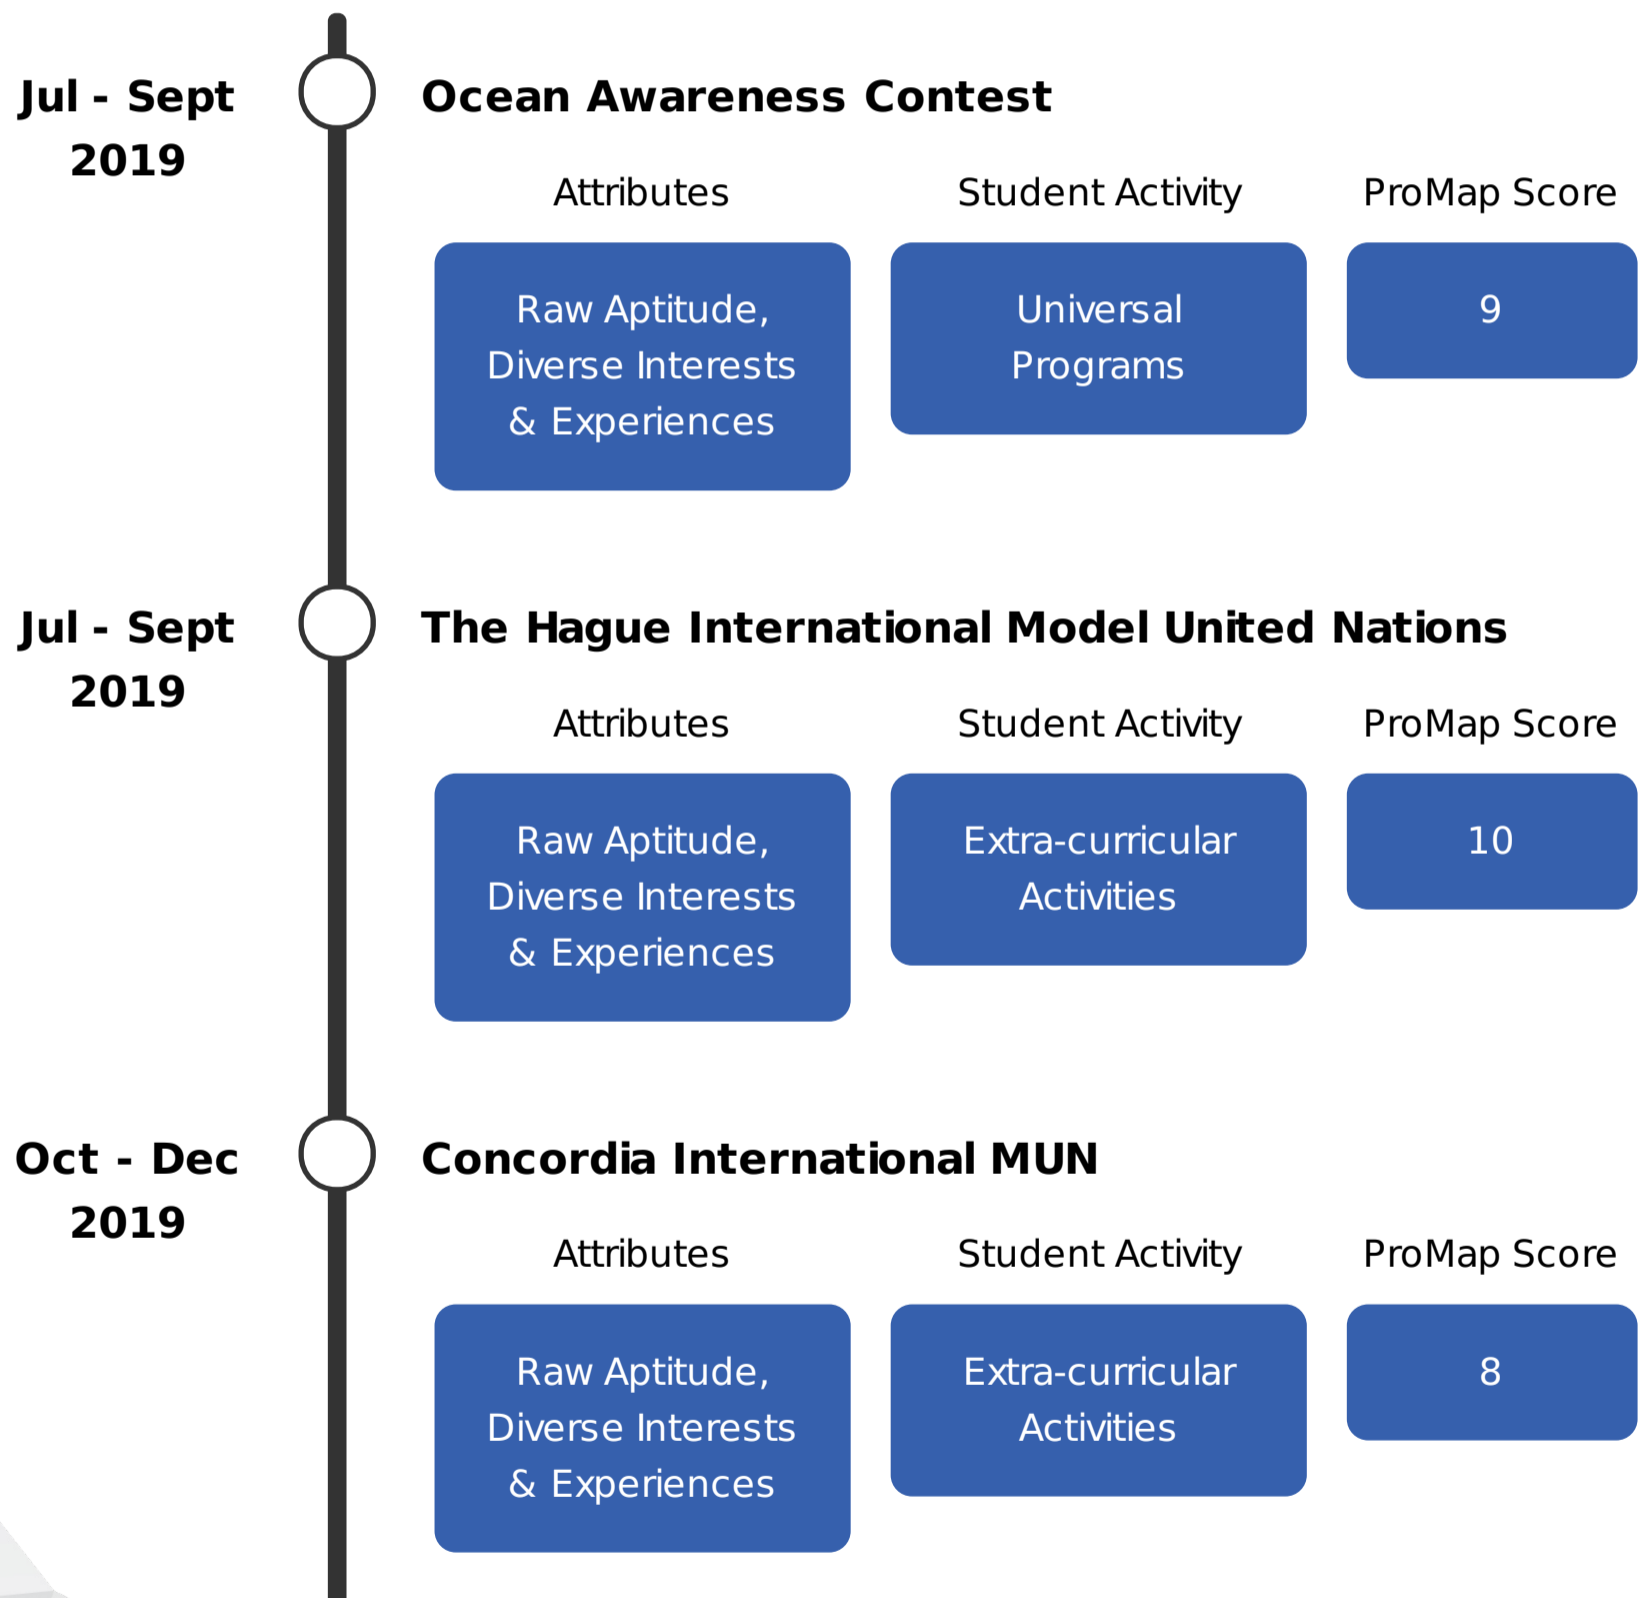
Jul - Sept 2019

Ocean Awareness Contest

Attributes

Student Activity

ProMap Score

Raw Aptitude, Diverse Interests & Experiences

Universal Programs

9

Jul - Sept 2019

The Hague International Model United Nations

Attributes

Student Activity

ProMap Score

Raw Aptitude, Diverse Interests & Experiences

Extra-curricular Activities

10

Oct - Dec 2019

Concordia International MUN

Attributes

Student Activity

ProMap Score

Raw Aptitude, Diverse Interests & Experiences

Extra-curricular Activities

8